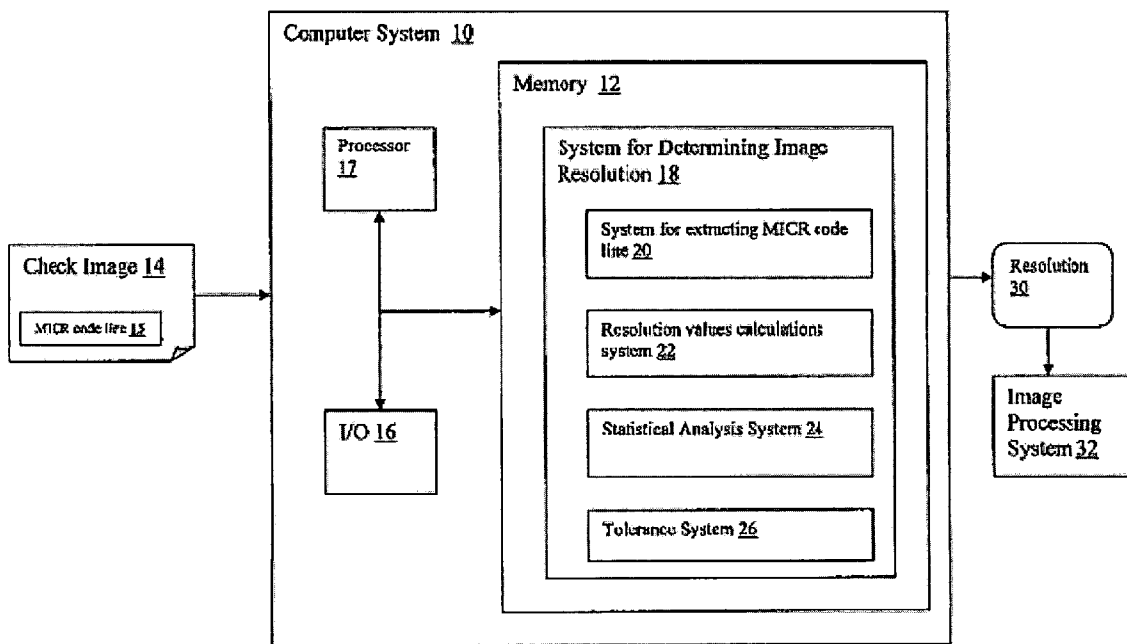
Computer System 10

Memory 12

Processor 17

System for Determining Image Resolution 18

System for extracting MICR code line 20

Check Image 14

MICR code line 15

Resolution values calculations system 22

Resolution 30

I/O 16

Statistical Analysis System 24

Image Processing System 32

Tolerance System 26